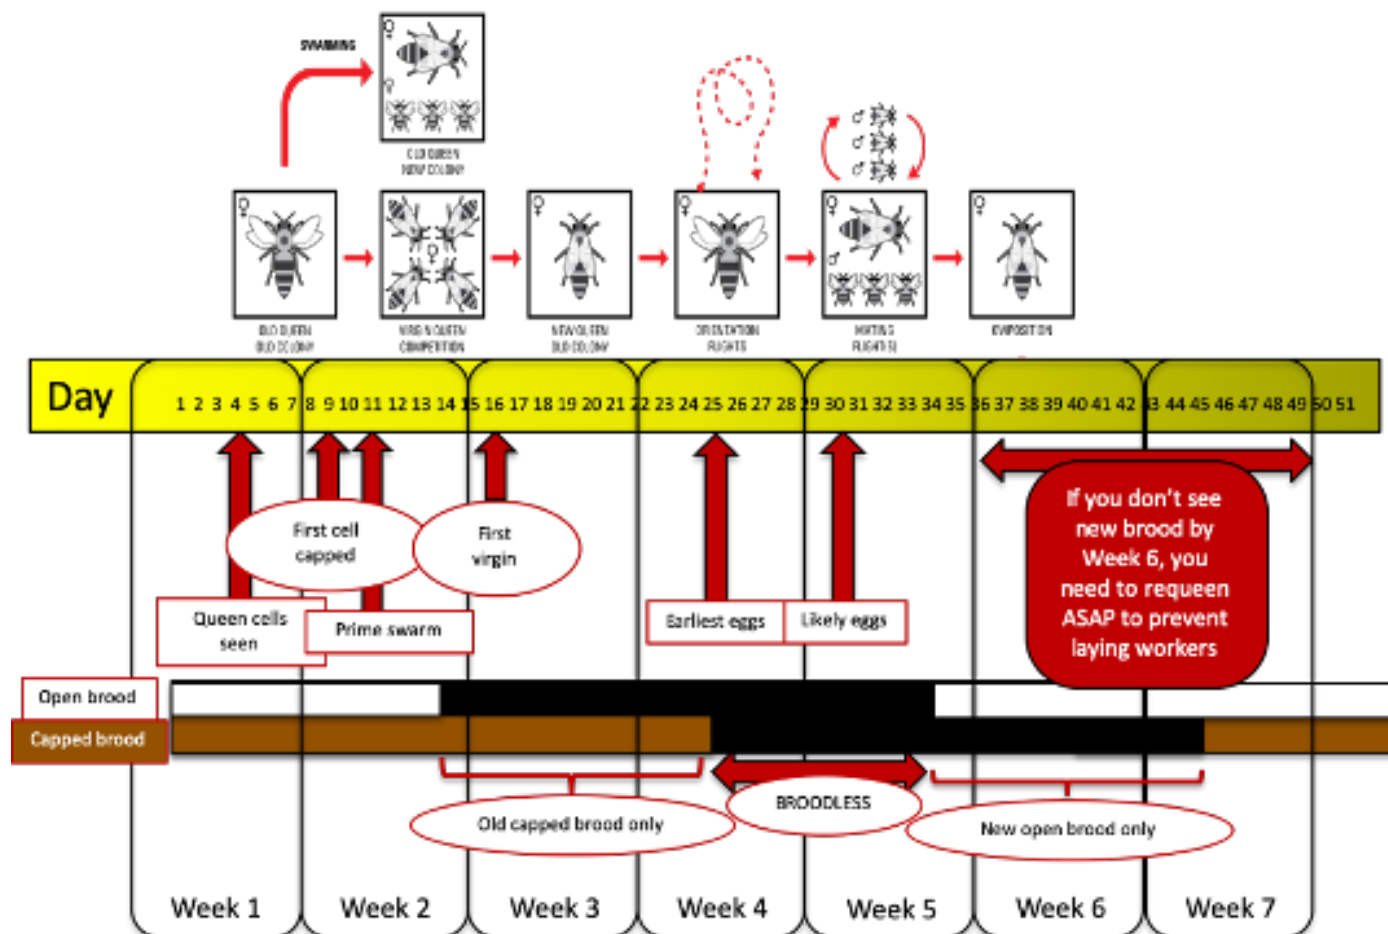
SWARMING

OLD QUEEN
NEW COLONY

OLD QUEEN
OLD COLONY

VIRGIN QUEEN
COMPETITION

NEW QUEEN
OLD COLONY

ORIENTATION
FLIGHTS

MATING
FLIGHTS

OVIPOSITION

Day 1 2 3 4 5 6 7 8 9 10 11 12 13 14 15 16 17 18 19 20 21 22 23 24 25 26 27 28 29 30 31 32 33 34 35 36 37 38 39 40 41 42 43 44 45 46 47 48 49 50 51

First cell capped

First virgin

Queen cells seen

Prime swarm

Earliest eggs

Likely eggs

If you don't see new brood by Week 6, you need to requeen ASAP to prevent laying workers

Open brood

Capped brood

Old capped brood only

BROODLESS

New open brood only

Week 1 Week 2 Week 3 Week 4 Week 5 Week 6 Week 7